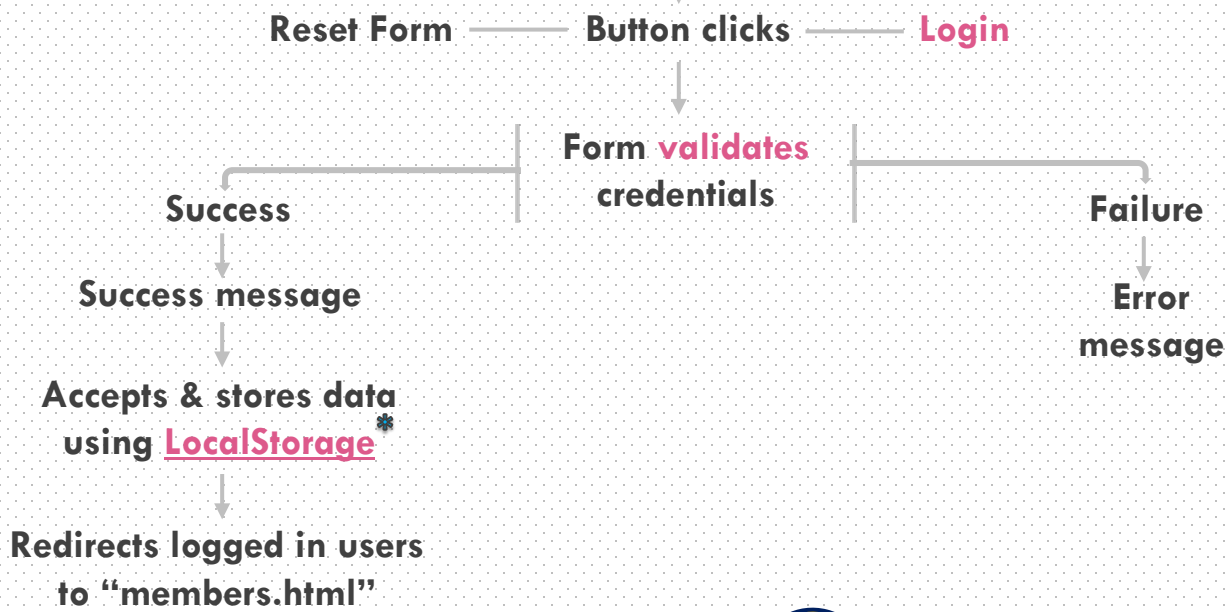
Reset Form — Button clicks — Login

Form validates credentials

Success

Failure

Success message

Error message

Accepts & stores data using LocalStorage*

Redirects logged in users to “members.html”